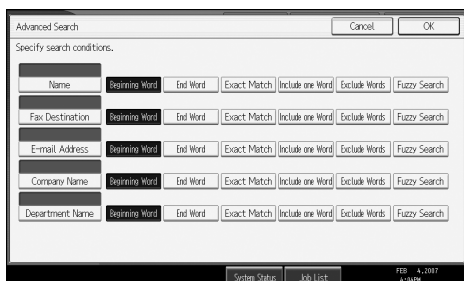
Advanced Search

Cancel

OK

Specify search conditions.

Name

Beginning Word

End Word

Exact Match

Include one Word

Exclude Words

Fuzzy Search

Fax Destination

Beginning Word

End Word

Exact Match

Include one Word

Exclude Words

Fuzzy Search

E-mail Address

Beginning Word

End Word

Exact Match

Include one Word

Exclude Words

Fuzzy Search

Company Name

Beginning Word

End Word

Exact Match

Include one Word

Exclude Words

Fuzzy Search

Department Name

Beginning Word

End Word

Exact Match

Include one Word

Exclude Words

Fuzzy Search

System Status

Job List

FEB 4,2007
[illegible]